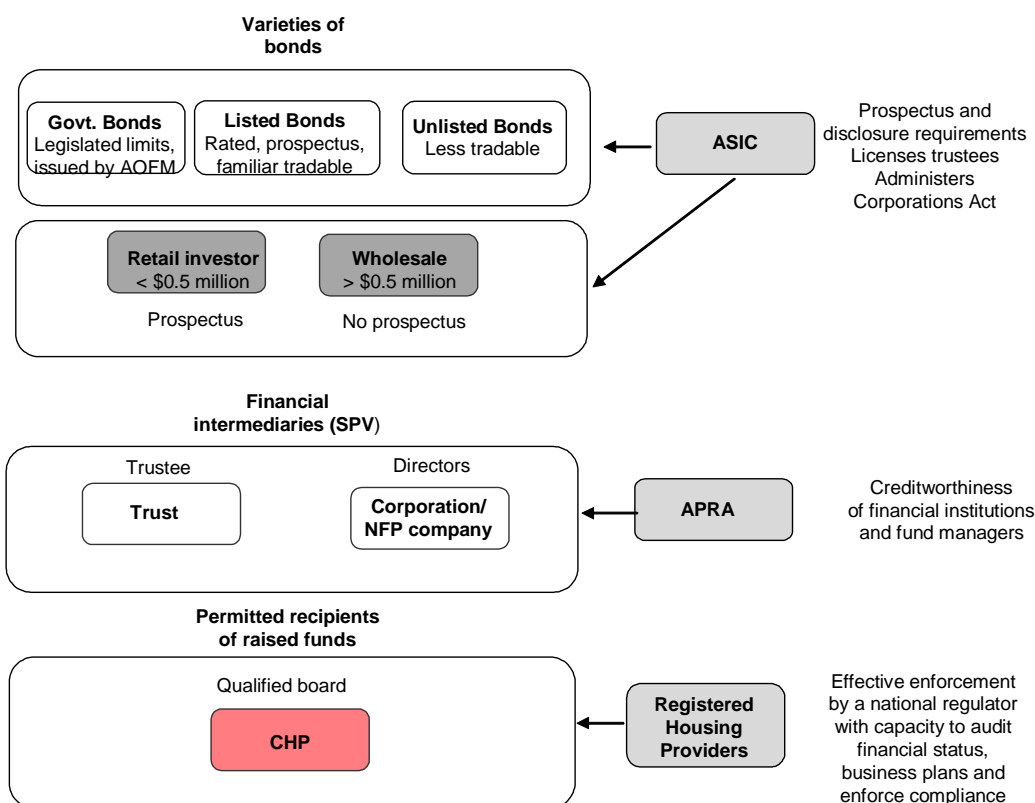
Varieties of bonds

Govt. Bonds
Legislated limits, issued by AOFM

Listed Bonds
Rated, prospectus, familiar tradable

Unlisted Bonds
Less tradable

ASIC

Prospectus and disclosure requirements
Licenses trustees
Administers Corporations Act

Retail investor
< $0.5 million

Wholesale
> $0.5 million

Prospectus

No prospectus

Financial intermediaries (SPV)

Trustee

Directors

Trust

Corporation/ NFP company

APRA

Creditworthiness of financial institutions and fund managers

Permitted recipients of raised funds

Qualified board

CHP

Registered Housing Providers

Effective enforcement by a national regulator with capacity to audit financial status, business plans and enforce compliance